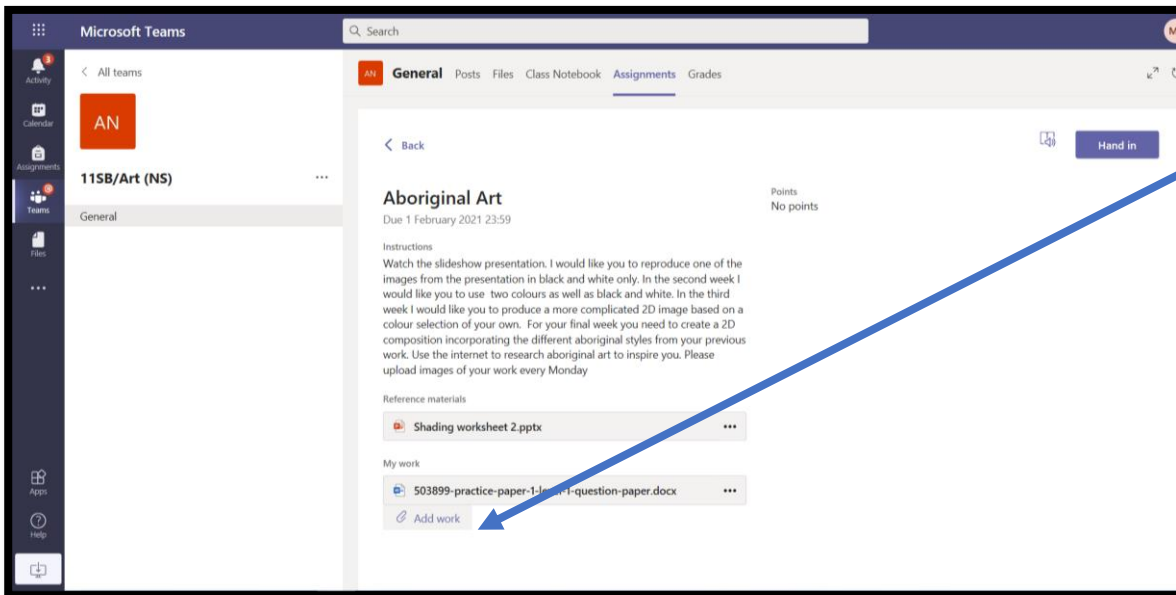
Microsoft Teams

Search

Activity

Calendar

Assignments

Teams

Files

...

Apps

Help

< All teams

AN

11SB/Art (NS)

...

General

AN General Posts Files Class Notebook Assignments Grades

< Back

Hand in

Aboriginal Art

Due 1 February 2021 23:59

Points

No points

Instructions

Watch the slideshow presentation. I would like you to reproduce one of the images from the presentation in black and white only. In the second week I would like you to use two colours as well as black and white. In the third week I would like you to produce a more complicated 2D image based on a colour selection of your own. For your final week you need to create a 2D composition incorporating the different aboriginal styles from your previous work. Use the internet to research aboriginal art to inspire you. Please upload images of your work every Monday

Reference materials

Shading worksheet 2.pptx

My work

503899-practice-paper-1-l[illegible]-1-question-paper.docx

Add work